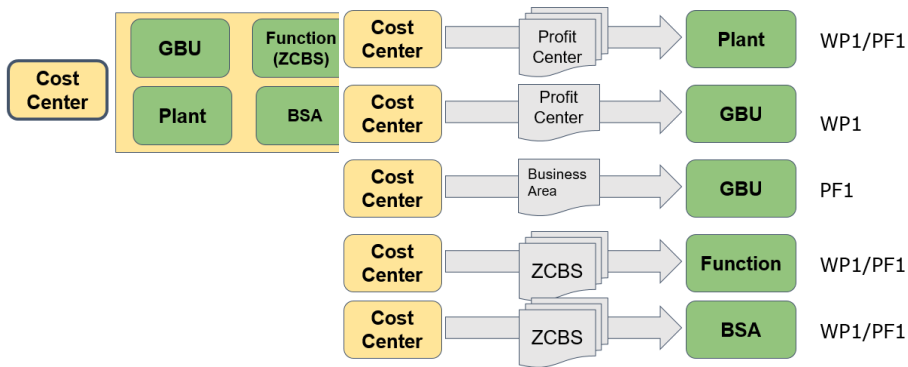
Cost Center

GBU

Function (ZCBS)

Plant

BSA

Cost Center

Profit Center

Plant

WP1/PF1

Cost Center

Profit Center

GBU

WP1

Cost Center

Business Area

GBU

PF1

Cost Center

ZCBS

Function

WP1/PF1

Cost Center

ZCBS

BSA

WP1/PF1